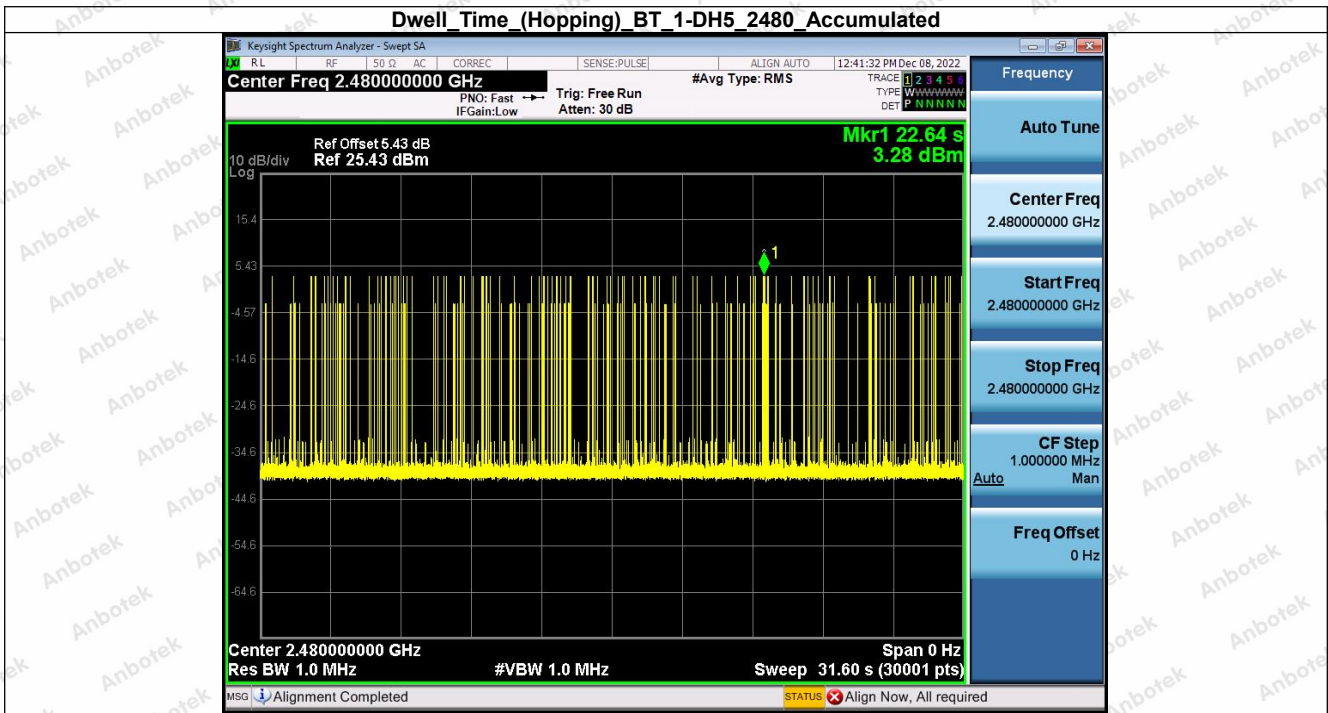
Dwell_Time_(Hopping)_BT_1-DH5_2480_Accumulated

Keysight Spectrum Analyzer - Swept SA

RL RF 50 Ω AC CORREC SENSE:PULSE ALIGN AUTO 12:41:32 PM Dec 08, 2022

Center Freq 2.480000000 GHz

PNO: Fast IFGain:Low Trig: Free Run Atten: 30 dB #Avg Type: RMS

TRACE 1 2 3 4 5 6 TYPE W DET P N N N N N

Frequency

Ref Offset 5.43 dB
10 dB/div Ref 25.43 dBm
Log

Mkr1 22.64 s
3.28 dBm

15.4
5.43
-4.57
-14.6
-24.6
-34.6
-44.6
-54.6
-64.6

1

Center 2.480000000 GHz
Res BW 1.0 MHz #VBW 1.0 MHz
Span 0 Hz
Sweep 31.60 s (30001 pts)

Auto Tune

Center Freq
2.480000000 GHz

Start Freq
2.480000000 GHz

Stop Freq
2.480000000 GHz

CF Step
1.000000 MHz
Auto Man

Freq Offset
0 Hz

MSG Alignment Completed

STATUS Align Now, All required